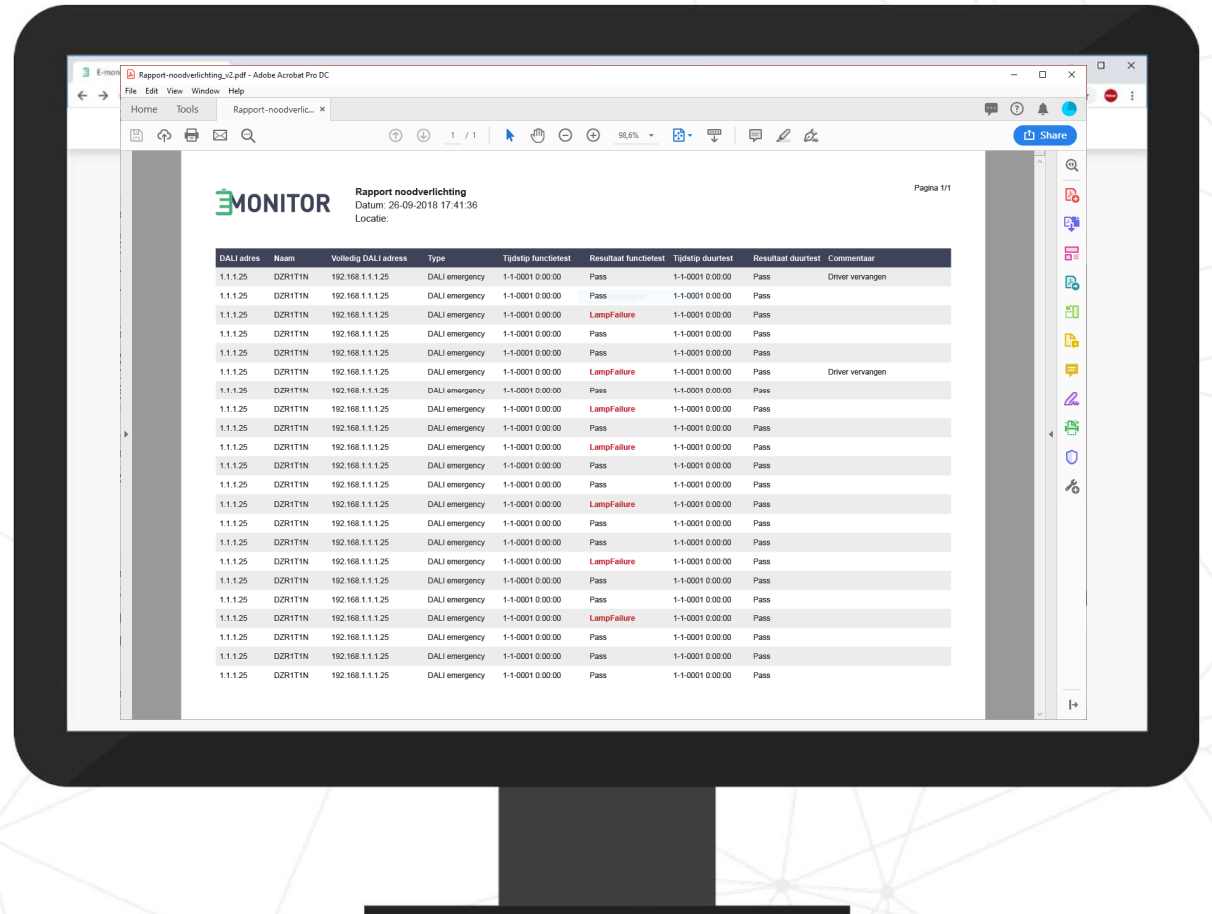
E-mon

Rapport-noodverlichting_v2.pdf - Adobe Acrobat Pro DC

File Edit View Window Help

Home Tools Rapport-noodverlic... ×

1 / 1 98,6%

Share

EMONITOR

Rapport noodverlichting
Datum: 26-09-2018 17:41:36
Locatie:

Pagina 1/1

| DALI adres | Naam | Volledig DALI adress | Type | Tijdstip functietest | Resultaat functietest | Tijdstip duurtest | Resultaat duurtest | Commentaar |
|---|---|---|---|---|---|---|---|---|
| 1.1.1.25 | DZR1T1N | 192.168.1.1.1.25 | DALI emergency | 1-1-0001 0:00:00 | Pass | 1-1-0001 0:00:00 | Pass | Driver vervangen |
| 1.1.1.25 | DZR1T1N | 192.168.1.1.1.25 | DALI emergency | 1-1-0001 0:00:00 | Pass | 1-1-0001 0:00:00 | Pass | |
| 1.1.1.25 | DZR1T1N | 192.168.1.1.1.25 | DALI emergency | 1-1-0001 0:00:00 | LampFailure | 1-1-0001 0:00:00 | Pass | |
| 1.1.1.25 | DZR1T1N | 192.168.1.1.1.25 | DALI emergency | 1-1-0001 0:00:00 | Pass | 1-1-0001 0:00:00 | Pass | |
| 1.1.1.25 | DZR1T1N | 192.168.1.1.1.25 | DALI emergency | 1-1-0001 0:00:00 | Pass | 1-1-0001 0:00:00 | Pass | |
| 1.1.1.25 | DZR1T1N | 192.168.1.1.1.25 | DALI emergency | 1-1-0001 0:00:00 | LampFailure | 1-1-0001 0:00:00 | Pass | Driver vervangen |
| 1.1.1.25 | DZR1T1N | 192.168.1.1.1.25 | DALI emergency | 1-1-0001 0:00:00 | Pass | 1-1-0001 0:00:00 | Pass | |
| 1.1.1.25 | DZR1T1N | 192.168.1.1.1.25 | DALI emergency | 1-1-0001 0:00:00 | LampFailure | 1-1-0001 0:00:00 | Pass | |
| 1.1.1.25 | DZR1T1N | 192.168.1.1.1.25 | DALI emergency | 1-1-0001 0:00:00 | Pass | 1-1-0001 0:00:00 | Pass | |
| 1.1.1.25 | DZR1T1N | 192.168.1.1.1.25 | DALI emergency | 1-1-0001 0:00:00 | LampFailure | 1-1-0001 0:00:00 | Pass | |
| 1.1.1.25 | DZR1T1N | 192.168.1.1.1.25 | DALI emergency | 1-1-0001 0:00:00 | Pass | 1-1-0001 0:00:00 | Pass | |
| 1.1.1.25 | DZR1T1N | 192.168.1.1.1.25 | DALI emergency | 1-1-0001 0:00:00 | Pass | 1-1-0001 0:00:00 | Pass | |
| 1.1.1.25 | DZR1T1N | 192.168.1.1.1.25 | DALI emergency | 1-1-0001 0:00:00 | LampFailure | 1-1-0001 0:00:00 | Pass | |
| 1.1.1.25 | DZR1T1N | 192.168.1.1.1.25 | DALI emergency | 1-1-0001 0:00:00 | Pass | 1-1-0001 0:00:00 | Pass | |
| 1.1.1.25 | DZR1T1N | 192.168.1.1.1.25 | DALI emergency | 1-1-0001 0:00:00 | Pass | 1-1-0001 0:00:00 | Pass | |
| 1.1.1.25 | DZR1T1N | 192.168.1.1.1.25 | DALI emergency | 1-1-0001 0:00:00 | LampFailure | 1-1-0001 0:00:00 | Pass | |
| 1.1.1.25 | DZR1T1N | 192.168.1.1.1.25 | DALI emergency | 1-1-0001 0:00:00 | Pass | 1-1-0001 0:00:00 | Pass | |
| 1.1.1.25 | DZR1T1N | 192.168.1.1.1.25 | DALI emergency | 1-1-0001 0:00:00 | Pass | 1-1-0001 0:00:00 | Pass | |
| 1.1.1.25 | DZR1T1N | 192.168.1.1.1.25 | DALI emergency | 1-1-0001 0:00:00 | LampFailure | 1-1-0001 0:00:00 | Pass | |
| 1.1.1.25 | DZR1T1N | 192.168.1.1.1.25 | DALI emergency | 1-1-0001 0:00:00 | Pass | 1-1-0001 0:00:00 | Pass | |
| 1.1.1.25 | DZR1T1N | 192.168.1.1.1.25 | DALI emergency | 1-1-0001 0:00:00 | Pass | 1-1-0001 0:00:00 | Pass | |
| 1.1.1.25 | DZR1T1N | 192.168.1.1.1.25 | DALI emergency | 1-1-0001 0:00:00 | Pass | 1-1-0001 0:00:00 | Pass | |